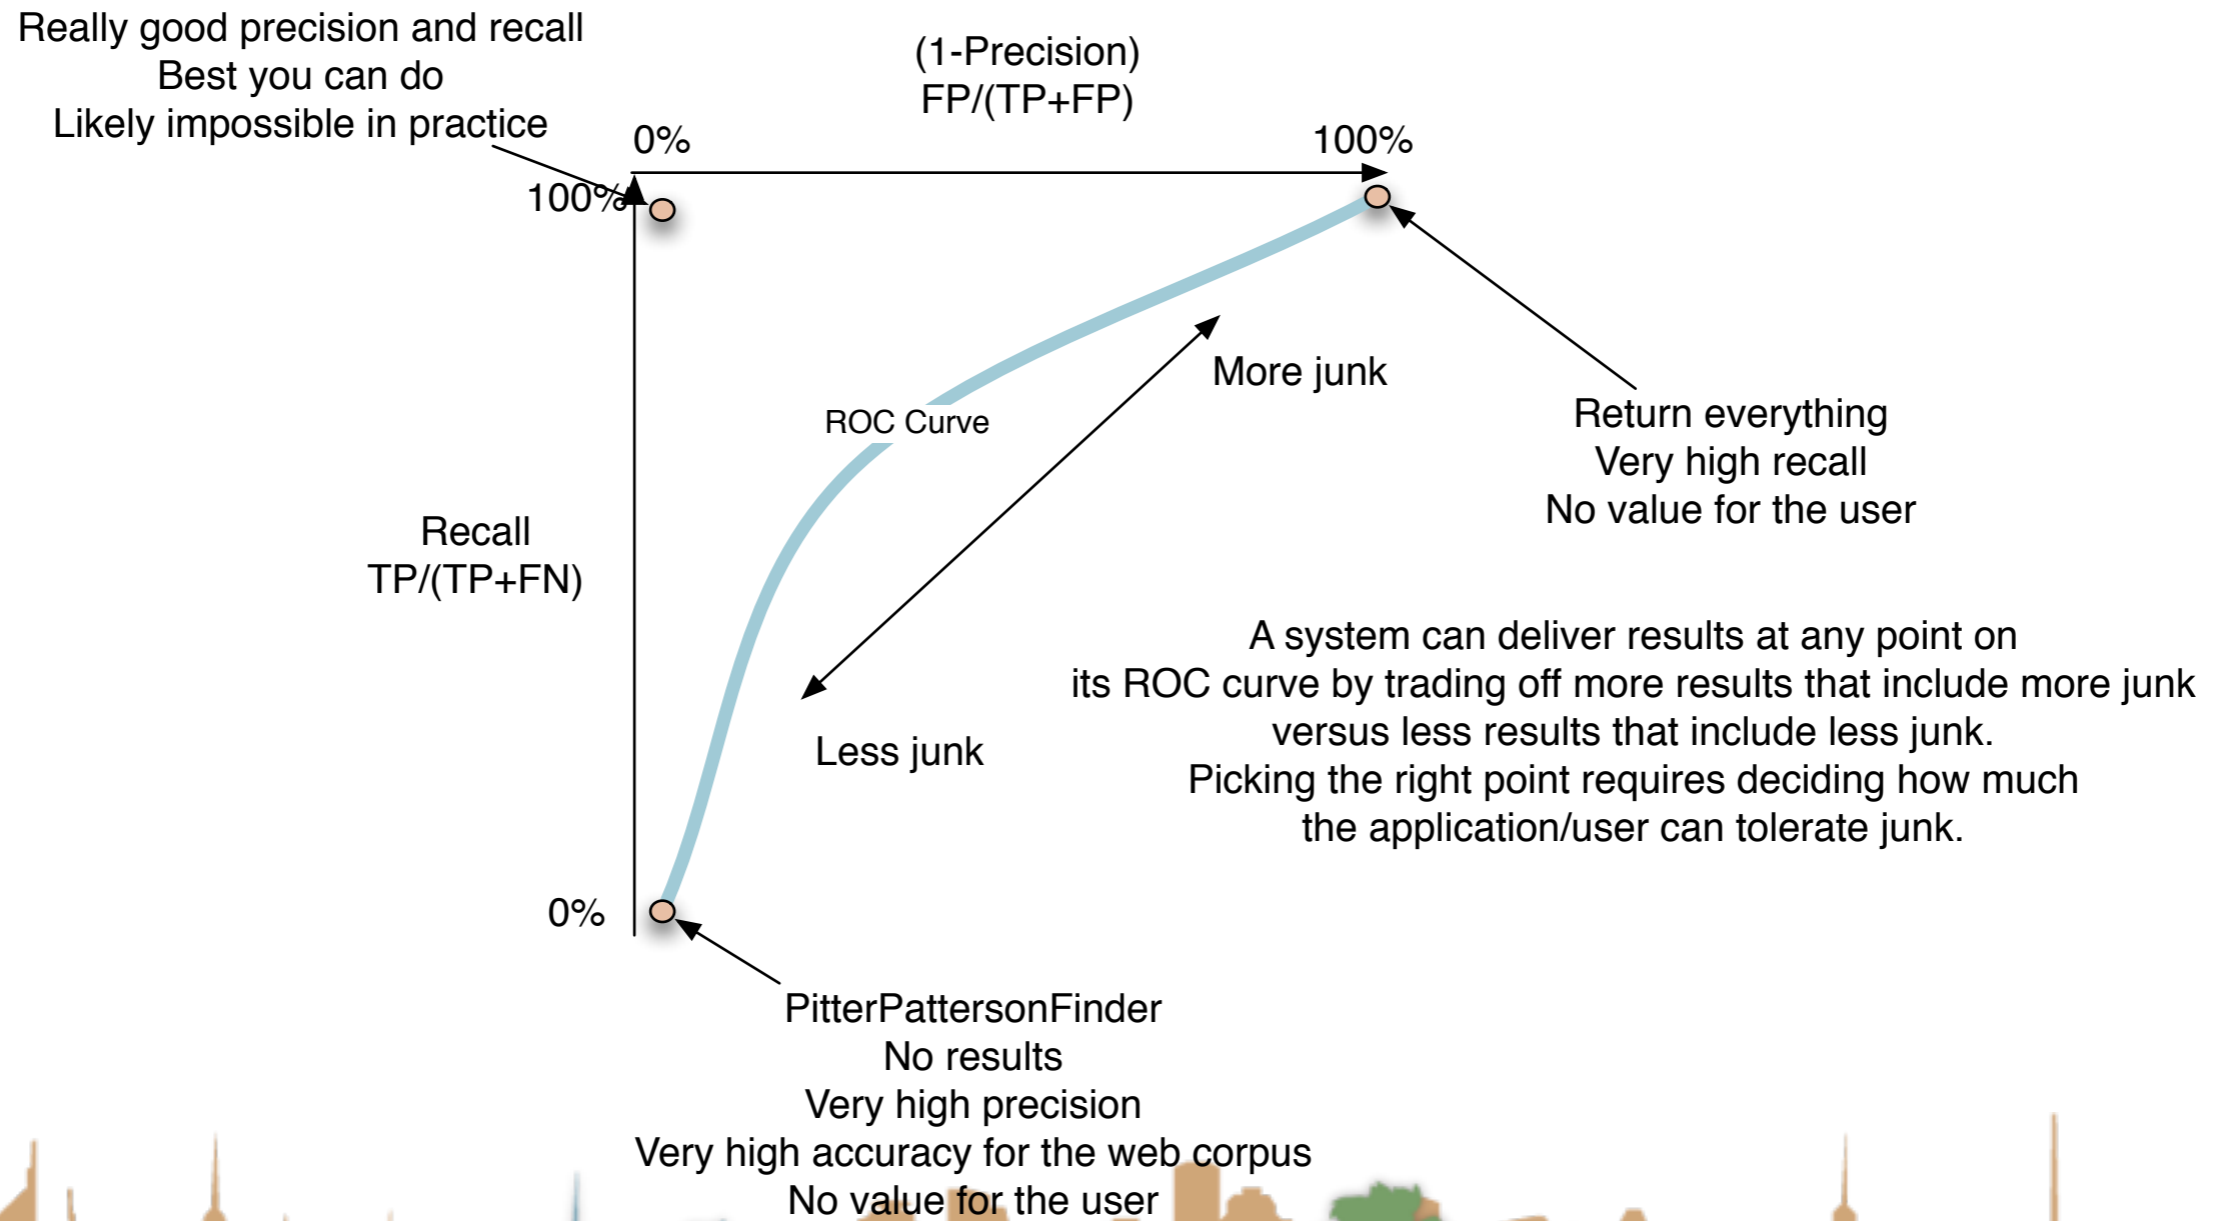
Really good precision and recall
Best you can do
Likely impossible in practice

(1-Precision)
FP/(TP+FP)

0%

100%

100%

ROC Curve

More junk

Return everything
Very high recall
No value for the user

Recall
TP/(TP+FN)

A system can deliver results at any point on its ROC curve by trading off more results that include more junk versus less results that include less junk. Picking the right point requires deciding how much the application/user can tolerate junk.

Less junk

0%

PitterPattersonFinder
No results
Very high precision
Very high accuracy for the web corpus
No value for the user